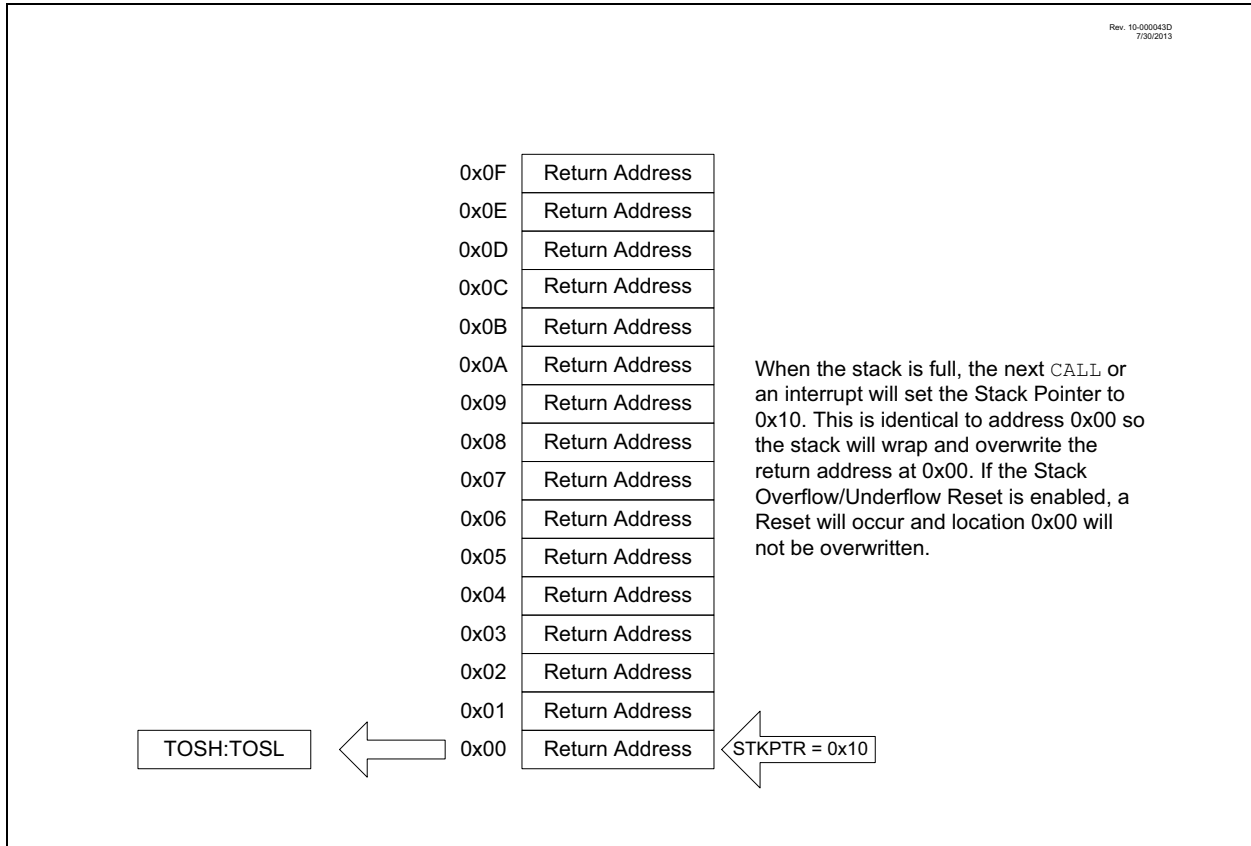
Rev. 10-000043D
7/30/2013

0x0F Return Address
0x0E Return Address
0x0D Return Address
0x0C Return Address
0x0B Return Address
0x0A Return Address
0x09 Return Address
0x08 Return Address
0x07 Return Address
0x06 Return Address
0x05 Return Address
0x04 Return Address
0x03 Return Address
0x02 Return Address
0x01 Return Address
TOSH:TOSL 0x00 Return Address STKPTR = 0x10

When the stack is full, the next CALL or an interrupt will set the Stack Pointer to 0x10. This is identical to address 0x00 so the stack will wrap and overwrite the return address at 0x00. If the Stack Overflow/Underflow Reset is enabled, a Reset will occur and location 0x00 will not be overwritten.